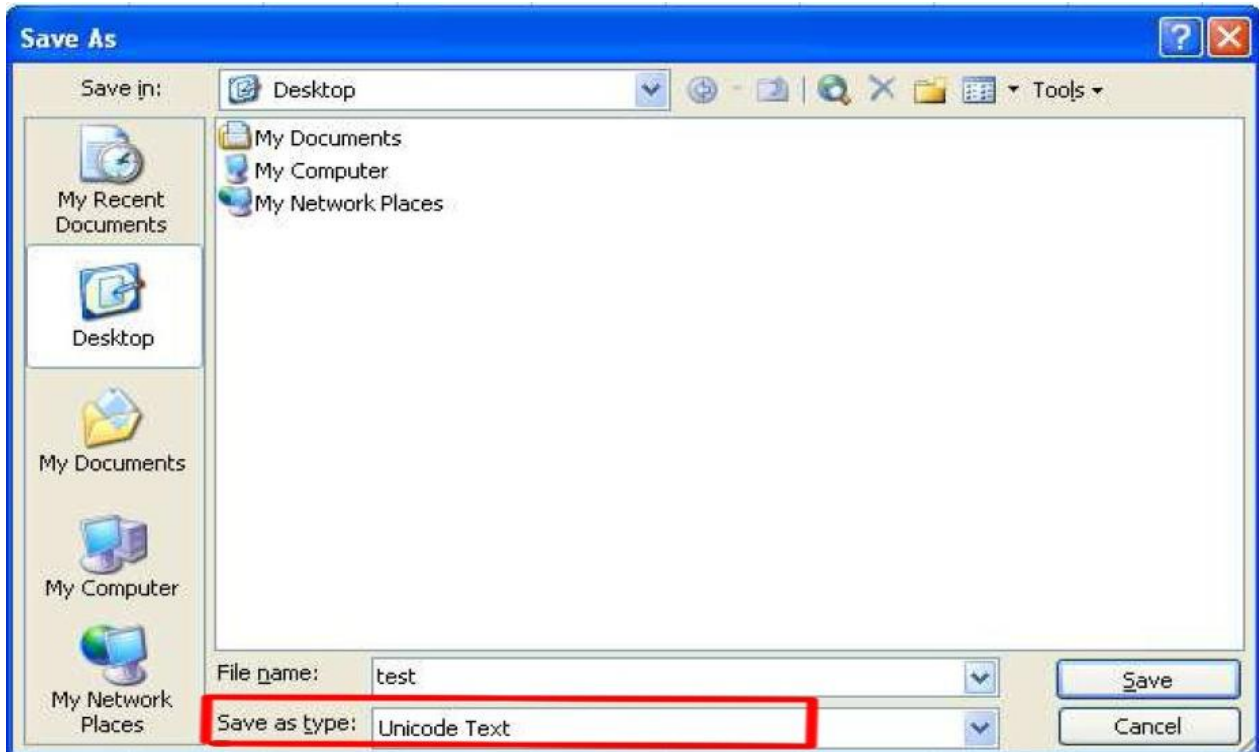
Save As

Save in: Desktop

Tools

My Documents
My Computer
My Network Places

My Recent Documents

Desktop

My Documents

My Computer

My Network Places

File name: test

Save as type: Unicode Text

Save

Cancel